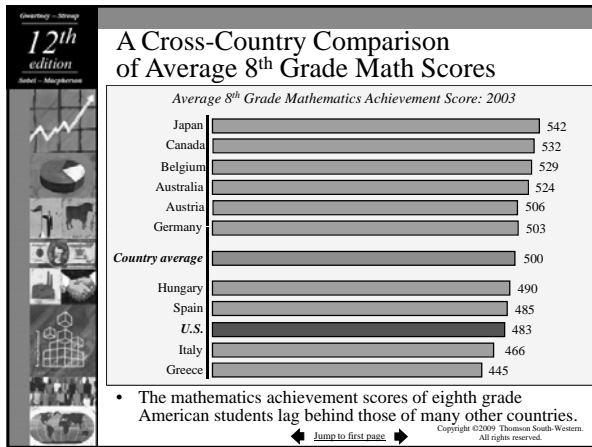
Gwartney – Stroup

$12^{th}$ edition

Sobel – Macpherson

A Cross-Country Comparison of Average 8th Grade Math Scores

Average 8th Grade Mathematics Achievement Score: 2003

| Country | Score |
|---|---|
| Japan | 542 |
| Canada | 532 |
| Belgium | 529 |
| Australia | 524 |
| Austria | 506 |
| Germany | 503 |
| Country average | 500 |
| Hungary | 490 |
| Spain | 485 |
| U.S. | 483 |
| Italy | 466 |
| Greece | 445 |

• The mathematics achievement scores of eighth grade American students lag behind those of many other countries.

Jump to first page

Copyright ©2009 Thomson South-Western. All rights reserved.